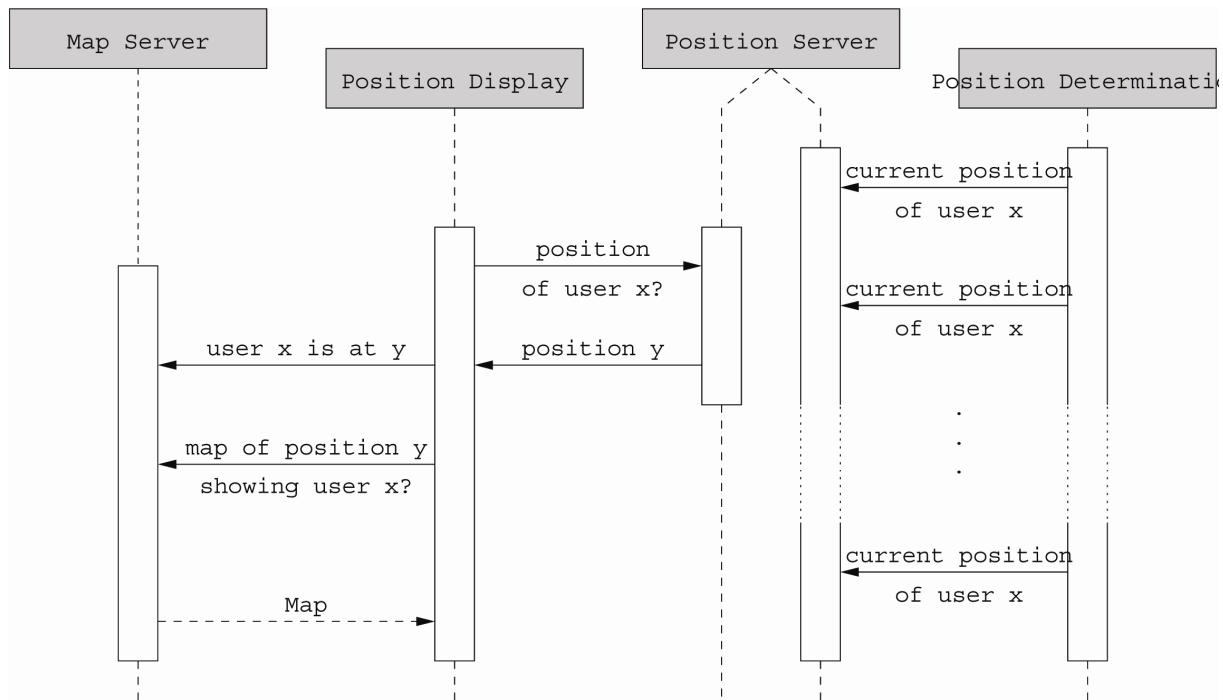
Map Server

Position Display

Position Server

Position Determinati

current position of user x

position of user x?

current position of user x

user x is at y

position y

.
.
.

map of position y showing user x?

current position of user x

Map